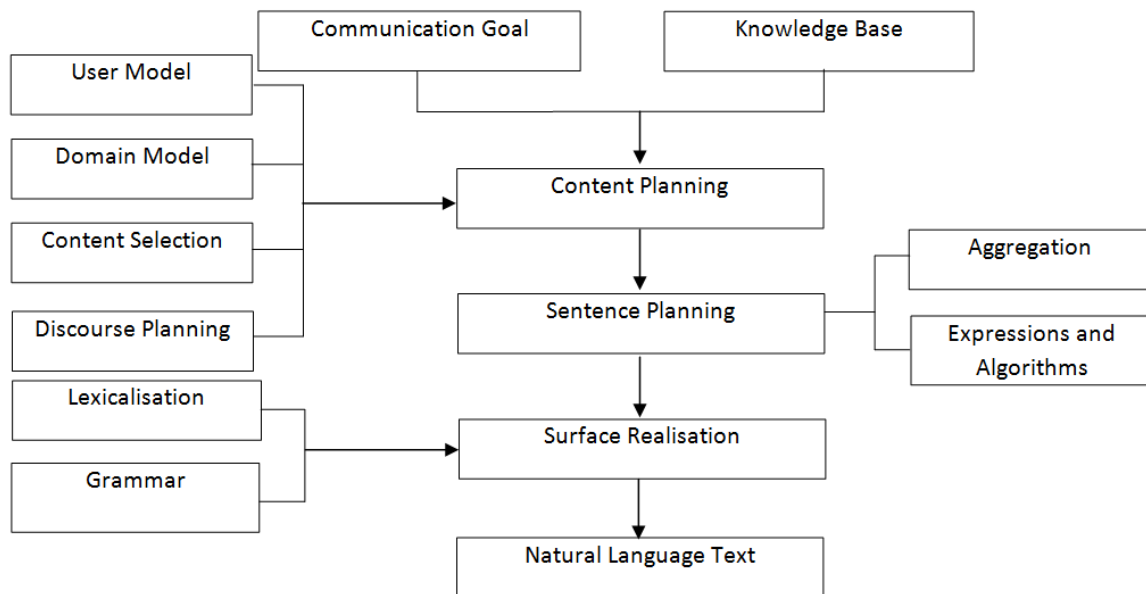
Communication Goal

Knowledge Base

User Model

Domain Model

Content Selection

Discourse Planning

Content Planning

Sentence Planning

Aggregation

Expressions and Algorithms

Lexicalisation

Grammar

Surface Realisation

Natural Language Text